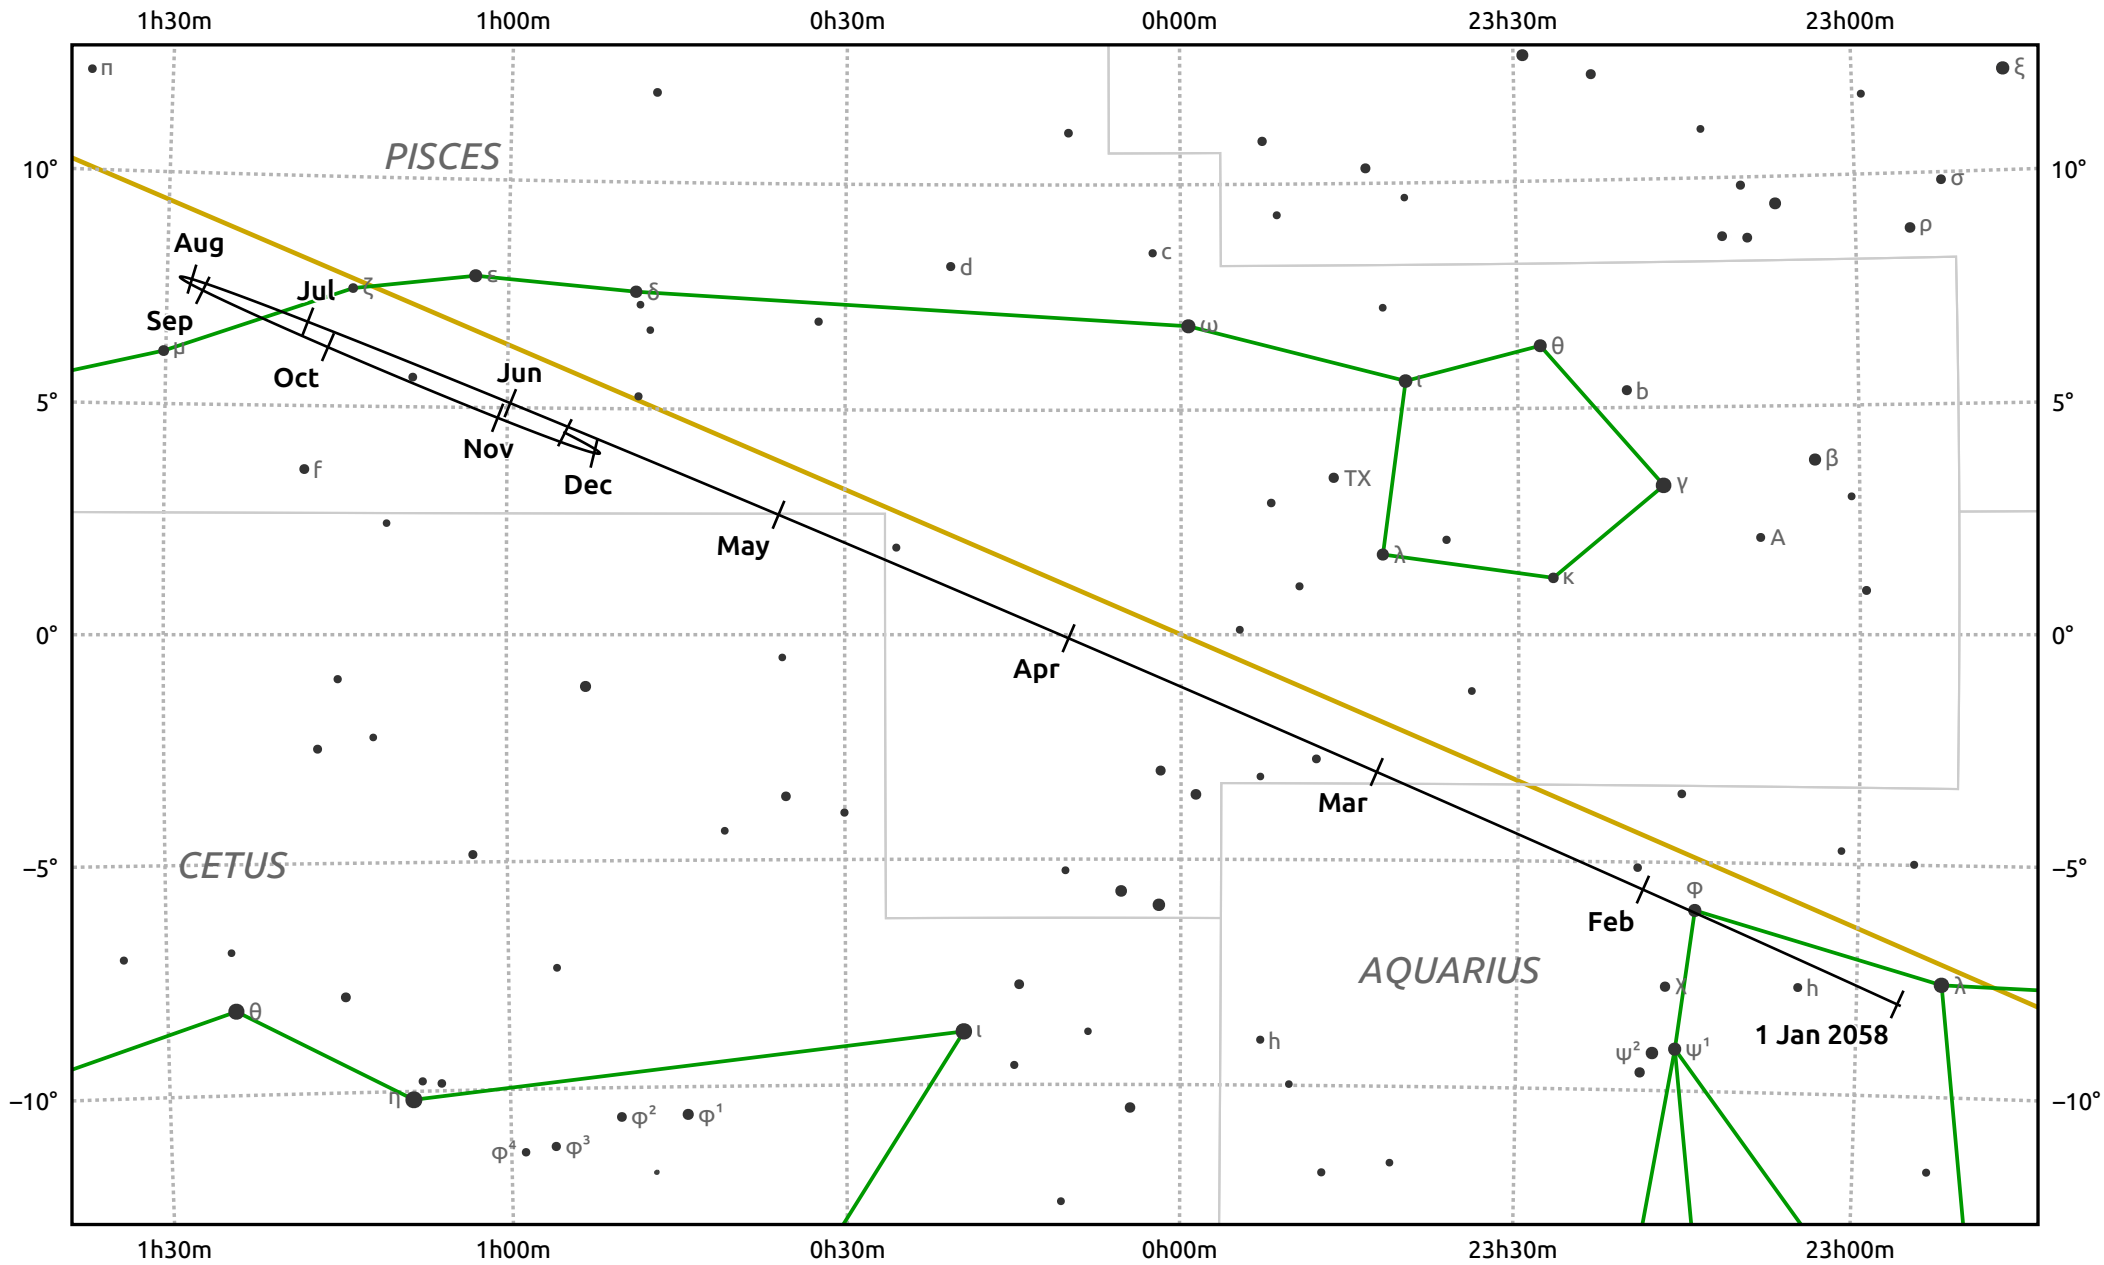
1h30m 1h00m 0h30m 0h00m 23h30m 23h00m

10° 5° 0° −5° −10°

PISCES

CETUS

AQUARIUS

π ξ σ ρ c d ζ ε δ ω ι θ b β γ A TX λ κ μ f

Aug
Jul
Sep
Oct
Jun
Nov
Dec
May
Apr
Mar
Feb
1 Jan 2058

φ χ h λ h ψ² ψ¹ θ η ι φ² φ¹ φ⁴ φ³

1h30m 1h00m 0h30m 0h00m 23h30m 23h00m